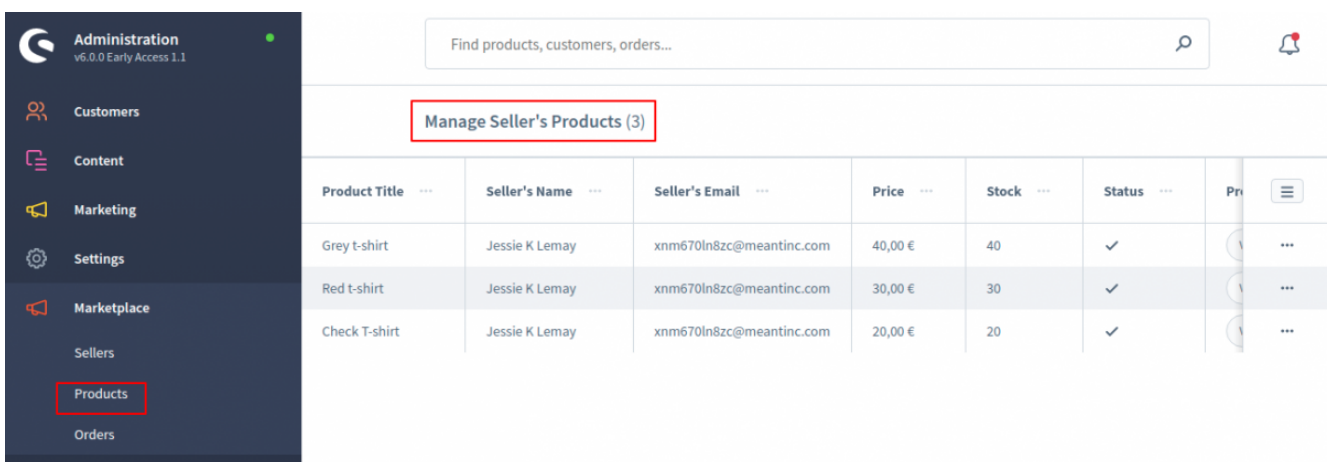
Administration
v6.0.0 Early Access 1.1

Customers
Content
Marketing
Settings
Marketplace
Sellers
Products
Orders

Find products, customers, orders...

Manage Seller's Products (3)

| Product Title | Seller's Name | Seller's Email | Price | Stock | Status | Pr |
|---|---|---|---|---|---|---|
| Grey t-shirt | Jessie K Lemay | xnm670ln8zc@meantinc.com | 40,00 € | 40 | ✓ | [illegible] |
| Red t-shirt | Jessie K Lemay | xnm670ln8zc@meantinc.com | 30,00 € | 30 | ✓ | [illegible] |
| Check T-shirt | Jessie K Lemay | xnm670ln8zc@meantinc.com | 20,00 € | 20 | ✓ | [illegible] |